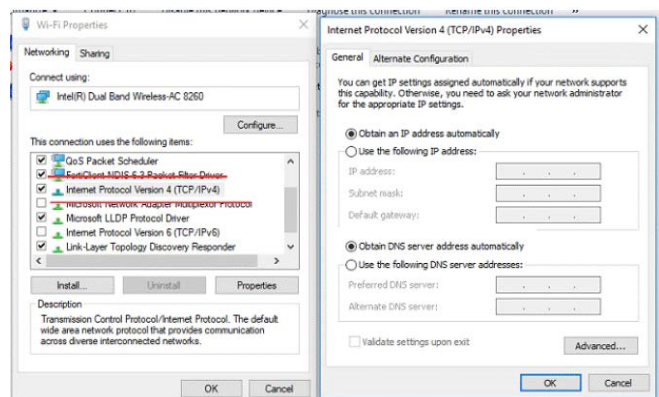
Wi-Fi Properties

Networking | Sharing

Connect using:

Intel(R) Dual Band Wireless-AC 8260

Configure...

This connection uses the following items:

QoS Packet Scheduler
FortiClient NDIS 6.3 Packet Filter Driver
Internet Protocol Version 4 (TCP/IPv4)
Microsoft Network Adapter Multiplexor Protocol
Microsoft LLDP Protocol Driver
Internet Protocol Version 6 (TCP/IPv6)
Link-Layer Topology Discovery Responder

Install... | Uninstall | Properties

Description
Transmission Control Protocol/Internet Protocol. The default wide area network protocol that provides communication across diverse interconnected networks.

OK | Cancel

Internet Protocol Version 4 (TCP/IPv4) Properties

General | Alternate Configuration

You can get IP settings assigned automatically if your network supports this capability. Otherwise, you need to ask your network administrator for the appropriate IP settings.

Obtain an IP address automatically
Use the following IP address:
IP address:
Subnet mask:
Default gateway:

Obtain DNS server address automatically
Use the following DNS server addresses:
Preferred DNS server:
Alternate DNS server:

Validate settings upon exit

Advanced...

OK | Cancel